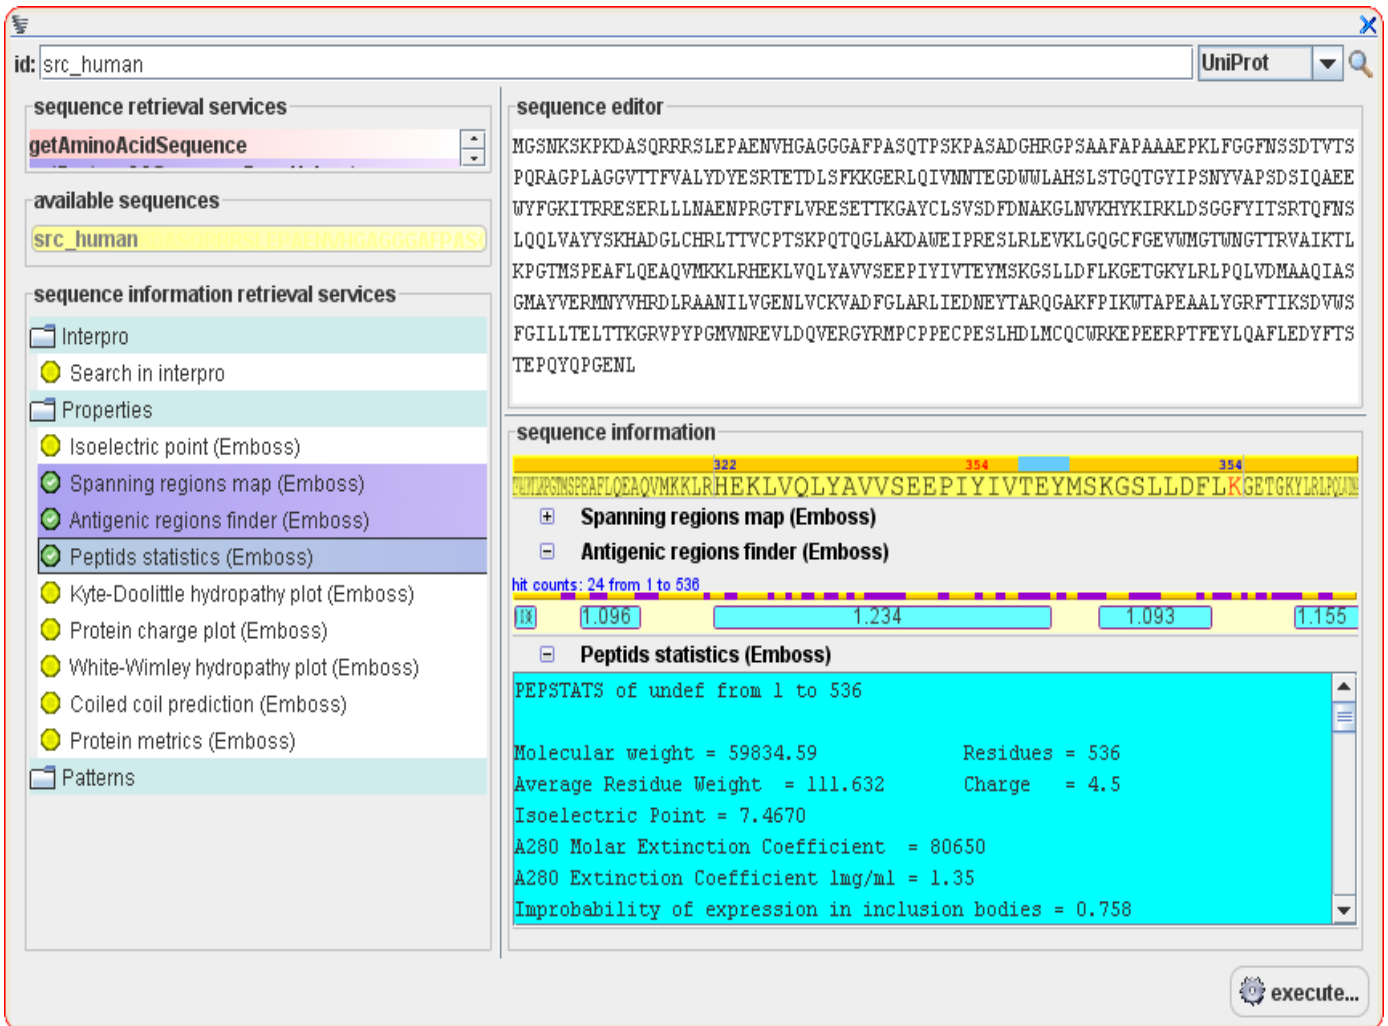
id: src_human

UniProt

sequence retrieval services

getAminoAcidSequence

available sequences

src_human

sequence information retrieval services

Interpro

Search in interpro

Properties

Isoelectric point (Emboss)

Spanning regions map (Emboss)

Antigenic regions finder (Emboss)

Peptids statistics (Emboss)

Kyte-Doolittle hydropathy plot (Emboss)

Protein charge plot (Emboss)

White-Wimley hydropathy plot (Emboss)

Coiled coil prediction (Emboss)

Protein metrics (Emboss)

Patterns

sequence editor

MGSNKSKPKDASQRRRSLEPAENVHGAGGGAFPASQTPSKPASADGHRGPSAAFAPAAAEPKLFGGFNSSDTVTS PQRAGPLAGGVTTFVALYDYESRTETDLSFKKGERLQIVNNTEGDWWLAHSLSTGQTGYIPSNYVAPSDSIQAEE WYFGKITRRESERLLLNAENPRGTFLVRESETTKGAYCLSVSDFDNAKGLNVKHYKIRKLDSGGFYITSRTQFNS LQQLVAYYSKHADGLCHRLTTVCPTSKPQTQGLAKDAWEIPRESLRLEVKLGQGCFGEVWMGTWNGTTRVAIKTL KPGTMSPEAFLQEAQVMKKLRHEKLVQLYAVVSEEPIYIVTEYMSKGSLLDFLKGETGKYLRLPQLVDMAAQIAS GMAYVERMNYVHRDLRAANILVGENLVCKVADFGLARLIEDNEYTARQGAKFPIKWTAPEAALYGRFTIKSDVWS FGILLTELTTKGRVPYPGMVNREVLDQVERGYRMPCPPECPESLHDLMCQCWRKEPEERPTFEYLQAFLEDYFTS TEPQYQPGENL

sequence information

322 354 354

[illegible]HEKLVQLYAVVSEEPIYIVTEYMSKGSLLDFLKGETGKYLRLPQ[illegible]

Spanning regions map (Emboss)

Antigenic regions finder (Emboss)

hit counts: 24 from 1 to 536

1.096 1.234 1.093 1.155

Peptids statistics (Emboss)

PEPSTATS of undef from 1 to 536

Molecular weight = 59834.59 Residues = 536
Average Residue Weight = 111.632 Charge = 4.5
Isoelectric Point = 7.4670
A280 Molar Extinction Coefficient = 80650
A280 Extinction Coefficient 1mg/ml = 1.35
Improbability of expression in inclusion bodies = 0.758

execute...